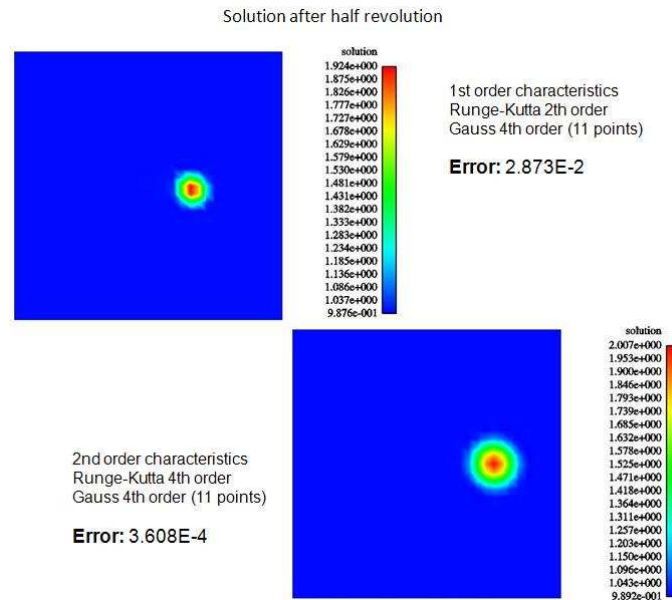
Solution after half revolution

solution
1.924e+000
1.875e+000
1.826e+000
1.777e+000
1.727e+000
1.678e+000
1.629e+000
1.579e+000
1.530e+000
1.481e+000
1.431e+000
1.382e+000
1.333e+000
1.283e+000
1.234e+000
1.185e+000
1.136e+000
1.086e+000
1.037e+000
9.876e-001

1st order characteristics
Runge-Kutta 2th order
Gauss 4th order (11 points)

**Error:** 2.873E-2

solution
2.007e+000
1.953e+000
1.900e+000
1.846e+000
1.793e+000
1.739e+000
1.685e+000
1.632e+000
1.578e+000
1.525e+000
1.471e+000
1.418e+000
1.364e+000
1.311e+000
1.257e+000
1.203e+000
1.150e+000
1.096e+000
1.043e+000
9.892e-001

2nd order characteristics
Runge-Kutta 4th order
Gauss 4th order (11 points)

**Error:** 3.608E-4